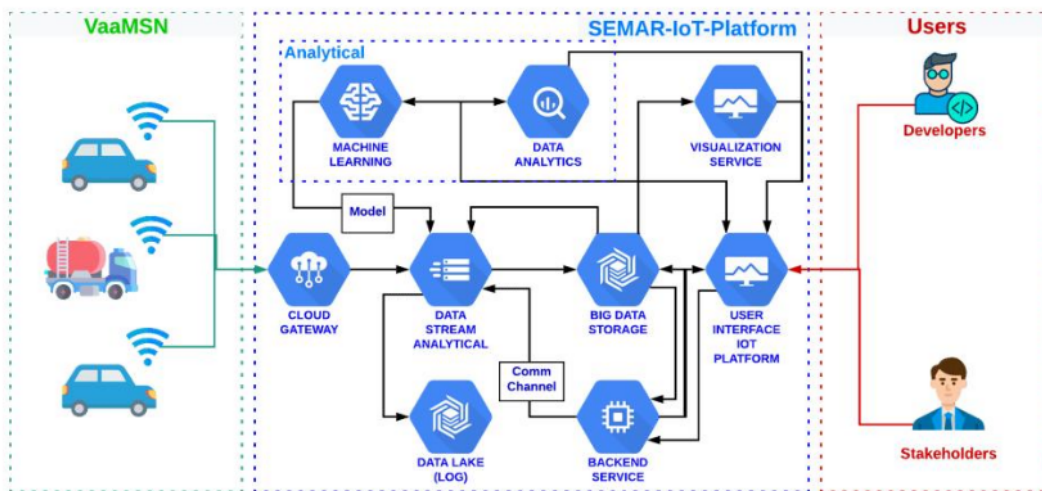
VaaMSN

SEMAR-IoT-Platform

Users

Analytical

MACHINE LEARNING

DATA ANALYTICS

VISUALIZATION SERVICE

Developers

Model

CLOUD GATEWAY

DATA STREAM ANALYTICAL

BIG DATA STORAGE

USER INTERFACE IOT PLATFORM

Comm Channel

DATA LAKE (LOG)

BACKEND SERVICE

Stakeholders